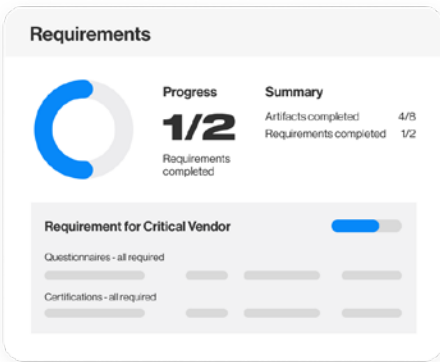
Requirements

Progress

1/2

Requirements completed

Summary

Artifacts completed 4/8

Requirements completed 1/2

Requirement for Critical Vendor

Questionnaires - all required

Certifications - all required